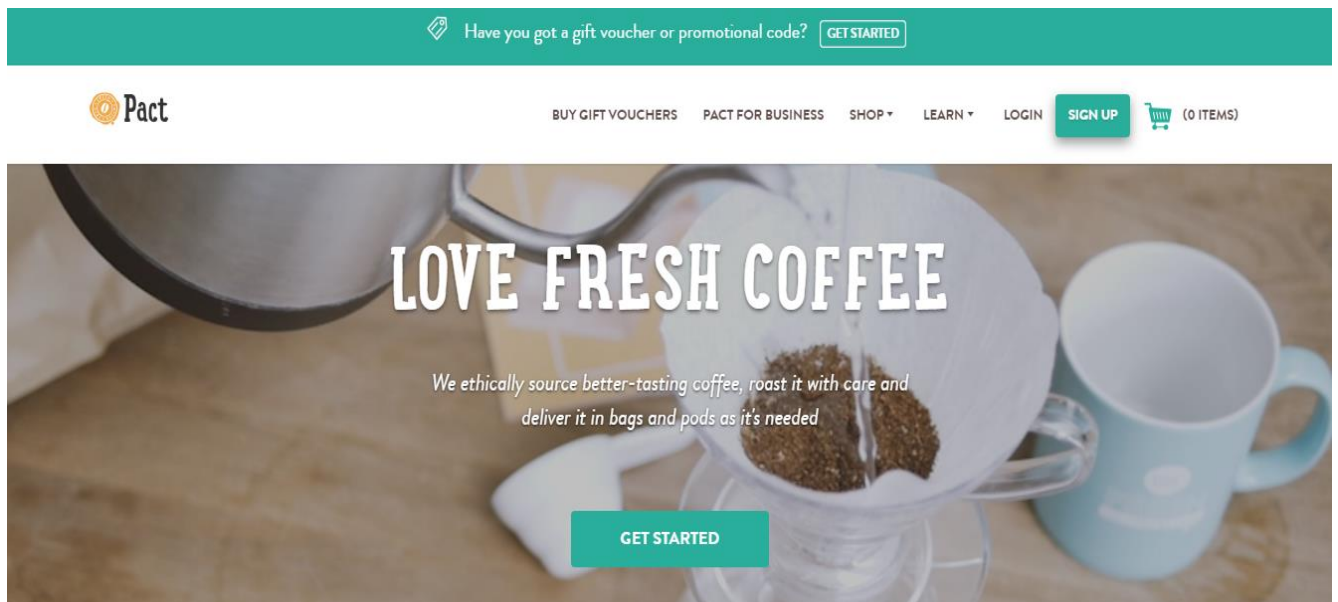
Have you got a gift voucher or promotional code? GET STARTED

Pact

BUY GIFT VOUCHERS PACT FOR BUSINESS SHOP ▾ LEARN ▾ LOGIN SIGN UP (0 ITEMS)

LOVE FRESH COFFEE

We ethically source better-tasting coffee, roast it with care and deliver it in bags and pods as it's needed

GET STARTED